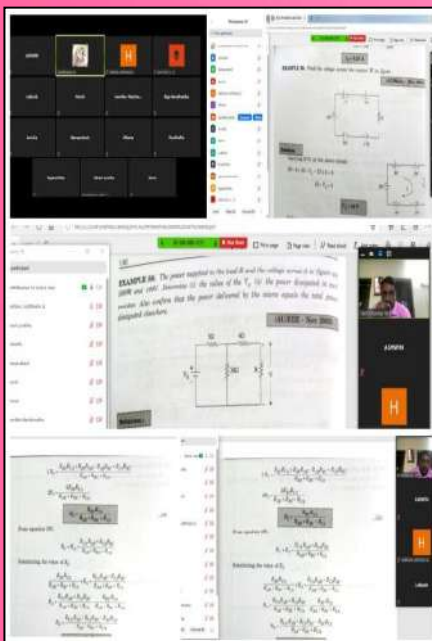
EXAMPLE 16. Find the voltage across the resistor $R$ in figure.

EXAMPLE 10. The power supplied to the load $R$ and the voltage across it in figure are ... Determine (i) the value of the $V_s$, (ii) the power dissipated in each resistor. Also confirm that the power delivered by the source equals the total power dissipated elsewhere.

(AU-EEE - Nov 2002)

5Ω

4Ω

$V_s$

3Ω

R

Solution:

From equation (iii),

Substituting the value of $R_2$

From equation (iii),

Substituting the value of $R_2$

H

H

H